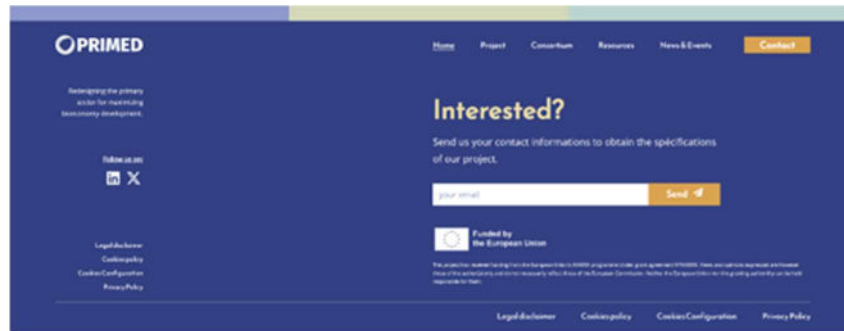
PRIMED

Home Project Consortium Resources News & Events Contact

Redesigning the primary sector for maximizing bioeconomy development.

Follow us on:

Interested?

Send us your contact informations to obtain the spécifications of our project.

your email

Send

Funded by the European Union

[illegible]

Legal disclaimer
Cookies policy
Cookies Configuration
Privacy Policy

Legal disclaimer Cookies policy Cookies Configuration Privacy Policy